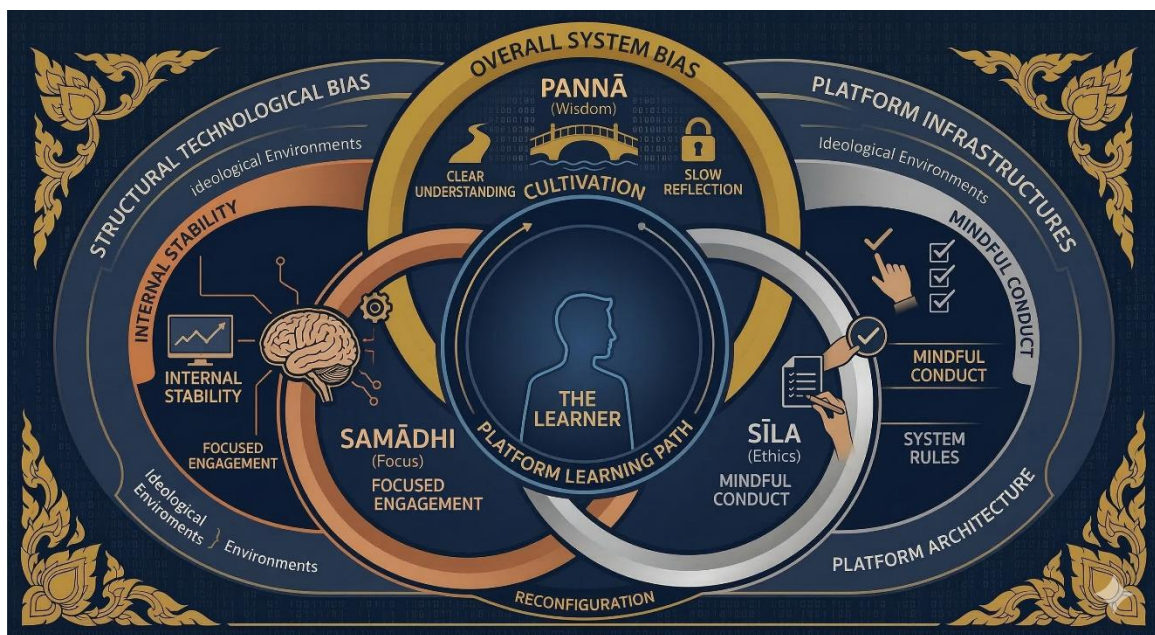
OVERALL SYSTEM BIAS

STRUCTURAL TECHNOLOGICAL BIAS

Ideological Environments

PLATFORM INFRASTRUCTURES

Ideological Environments

PAÑÑĀ
(Wisdom)

CLEAR UNDERSTANDING

CULTIVATION

SLOW REFLECTION

INTERNAL STABILITY

MINDFUL CONDUCT

INTERNAL STABILITY

FOCUSED ENGAGEMENT

THE LEARNER

PLATFORM LEARNING PATH

SAMĀDHI
(Focus)

FOCUSED ENGAGEMENT

SĪLA
(Ethics)

MINDFUL CONDUCT

MINDFUL CONDUCT

SYSTEM RULES

Ideological Enviroments } Environments

PLATFORM ARCHITECTURE

RECONFIGURATION